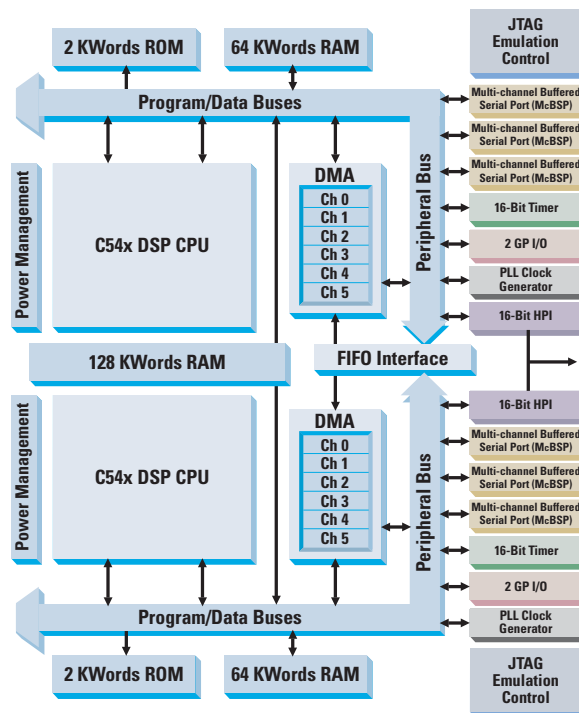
2 KWords ROM

64 KWords RAM

JTAG Emulation Control

Program/Data Buses

Multi-channel Buffered Serial Port (McBSP)

Multi-channel Buffered Serial Port (McBSP)

Multi-channel Buffered Serial Port (McBSP)

16-Bit Timer

2 GP I/O

PLL Clock Generator

16-Bit HPI

Power Management

C54x DSP CPU

DMA

Ch 0
Ch 1
Ch 2
Ch 3
Ch 4
Ch 5

Peripheral Bus

128 KWords RAM

FIFO Interface

16-Bit HPI

Multi-channel Buffered Serial Port (McBSP)

Multi-channel Buffered Serial Port (McBSP)

Multi-channel Buffered Serial Port (McBSP)

16-Bit Timer

2 GP I/O

PLL Clock Generator

Power Management

C54x DSP CPU

DMA

Ch 0
Ch 1
Ch 2
Ch 3
Ch 4
Ch 5

Peripheral Bus

Program/Data Buses

2 KWords ROM

64 KWords RAM

JTAG Emulation Control